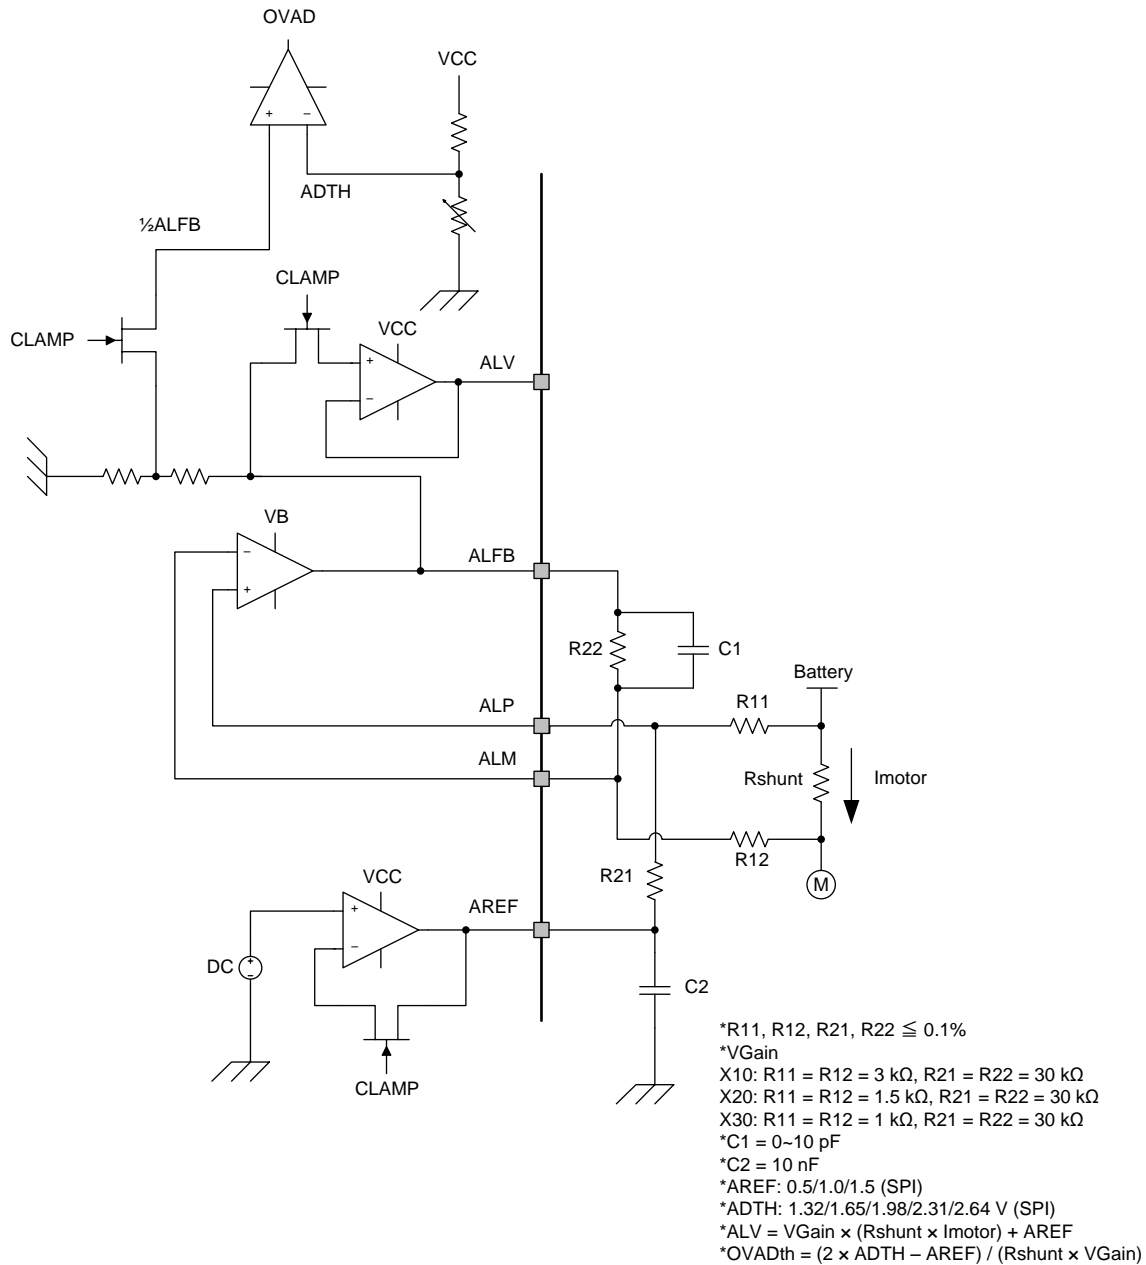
OVAD

+ −

VCC

ADTH

½ALFB

CLAMP

CLAMP

VCC

+ −

ALV

VB

− +

ALFB

R22

C1

Battery

ALP

R11

ALM

Rshunt

Imotor

R12

R21

M

VCC

+ −

AREF

DC

C2

CLAMP

*R11, R12, R21, R22 ≦ 0.1%
*VGain
X10: R11 = R12 = 3 kΩ, R21 = R22 = 30 kΩ
X20: R11 = R12 = 1.5 kΩ, R21 = R22 = 30 kΩ
X30: R11 = R12 = 1 kΩ, R21 = R22 = 30 kΩ
*C1 = 0~10 pF
*C2 = 10 nF
*AREF: 0.5/1.0/1.5 (SPI)
*ADTH: 1.32/1.65/1.98/2.31/2.64 V (SPI)
*ALV = VGain × (Rshunt × Imotor) + AREF
*OVADth = (2 × ADTH – AREF) / (Rshunt × VGain)